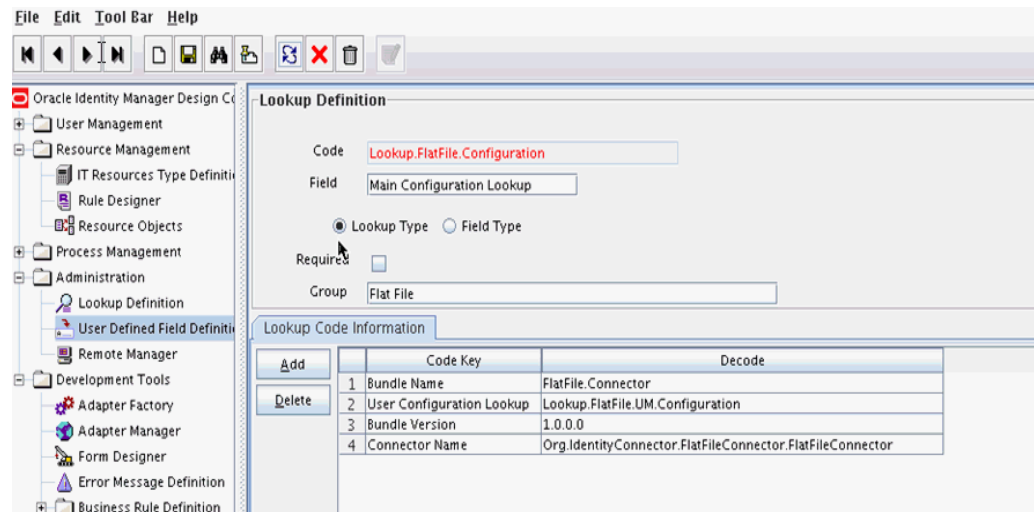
File Edit Tool Bar Help

Oracle Identity Manager Design Co
User Management
Resource Management
IT Resources Type Definiti
Rule Designer
Resource Objects
Process Management
Administration
Lookup Definition
User Defined Field Definiti
Remote Manager
Development Tools
Adapter Factory
Adapter Manager
Form Designer
Error Message Definition
Business Rule Definition

Lookup Definition

Code Lookup.FlatFile.Configuration
Field Main Configuration Lookup
Lookup Type Field Type
Required
Group Flat File

Lookup Code Information

Add
Delete

| | Code Key | Decode |
|---|---|---|
| 1 | Bundle Name | FlatFile.Connector |
| 2 | User Configuration Lookup | Lookup.FlatFile.UM.Configuration |
| 3 | Bundle Version | 1.0.0.0 |
| 4 | Connector Name | Org.IdentityConnector.FlatFileConnector.FlatFileConnector |